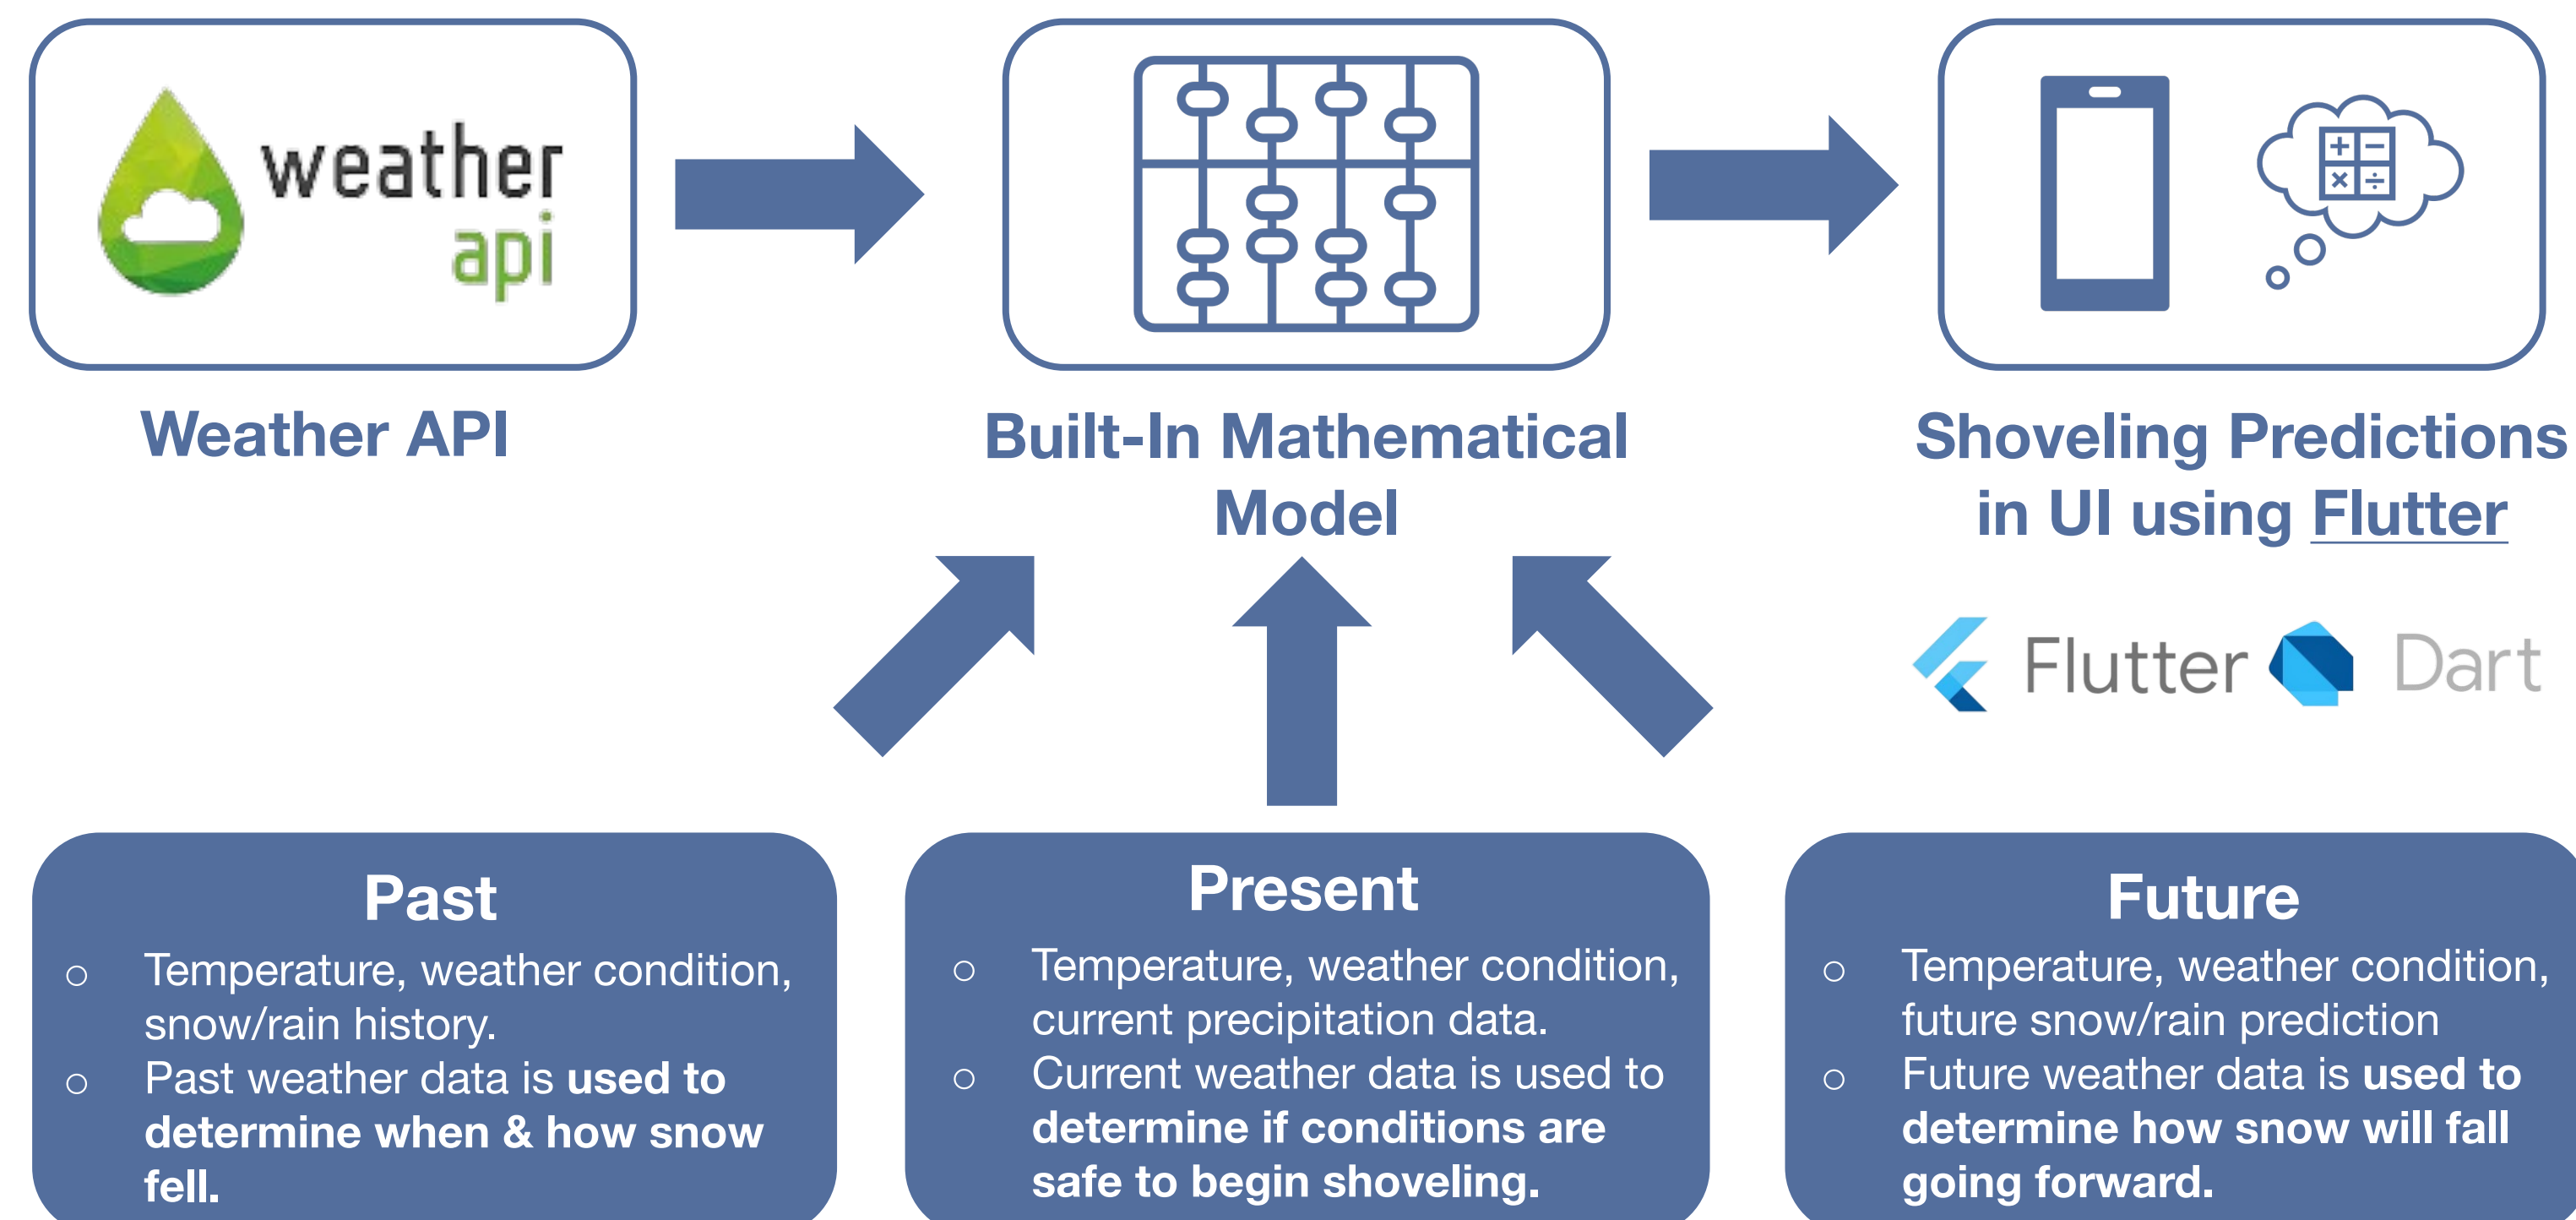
weather api

Weather API

Built-In Mathematical Model

Shoveling Predictions in UI using Flutter

Flutter Dart

Past

- Temperature, weather condition, snow/rain history.
- Past weather data is **used to determine when & how snow fell.**

Present

- Temperature, weather condition, current precipitation data.
- Current weather data is used to **determine if conditions are safe to begin shoveling.**

Future

- Temperature, weather condition, future snow/rain prediction
- Future weather data is **used to determine how snow will fall going forward.**